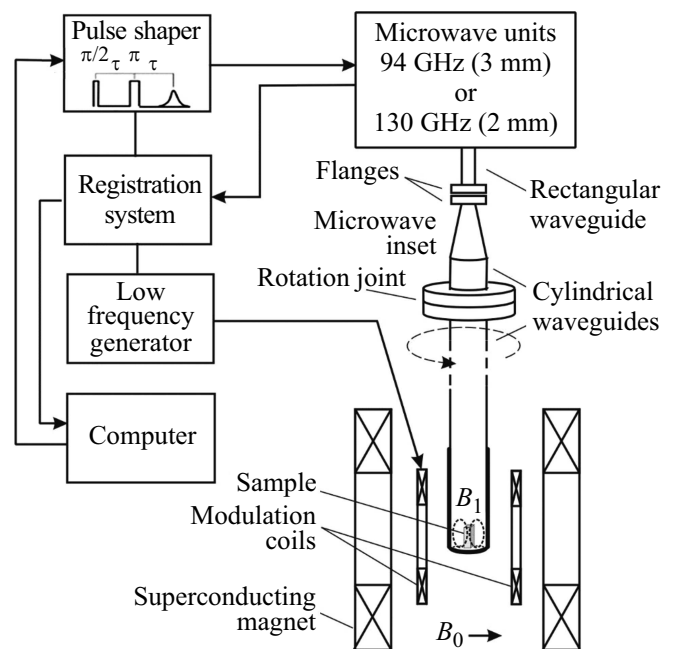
Pulse shaper
$\pi/2$ $\tau$ $\pi$ $\tau$

Microwave units
94 GHz (3 mm)
or
130 GHz (2 mm)

Registration system

Flanges

Rectangular waveguide

Microwave inset

Rotation joint

Cylindrical waveguides

Low frequency generator

Computer

Sample

$B_1$

Modulation coils

Superconducting magnet

$B_0$